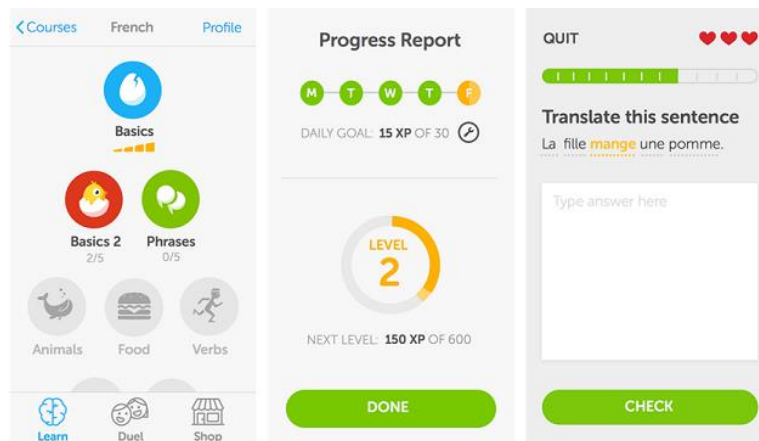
< Courses French Profile

Basics

Basics 2
2/5

Phrases
0/5

Animals Food Verbs

Learn Duel Shop

Progress Report

M T W T F

DAILY GOAL: 15 XP OF 30

LEVEL
2

NEXT LEVEL: 150 XP OF 600

DONE

QUIT

Translate this sentence

La fille mange une pomme.

Type answer here

CHECK